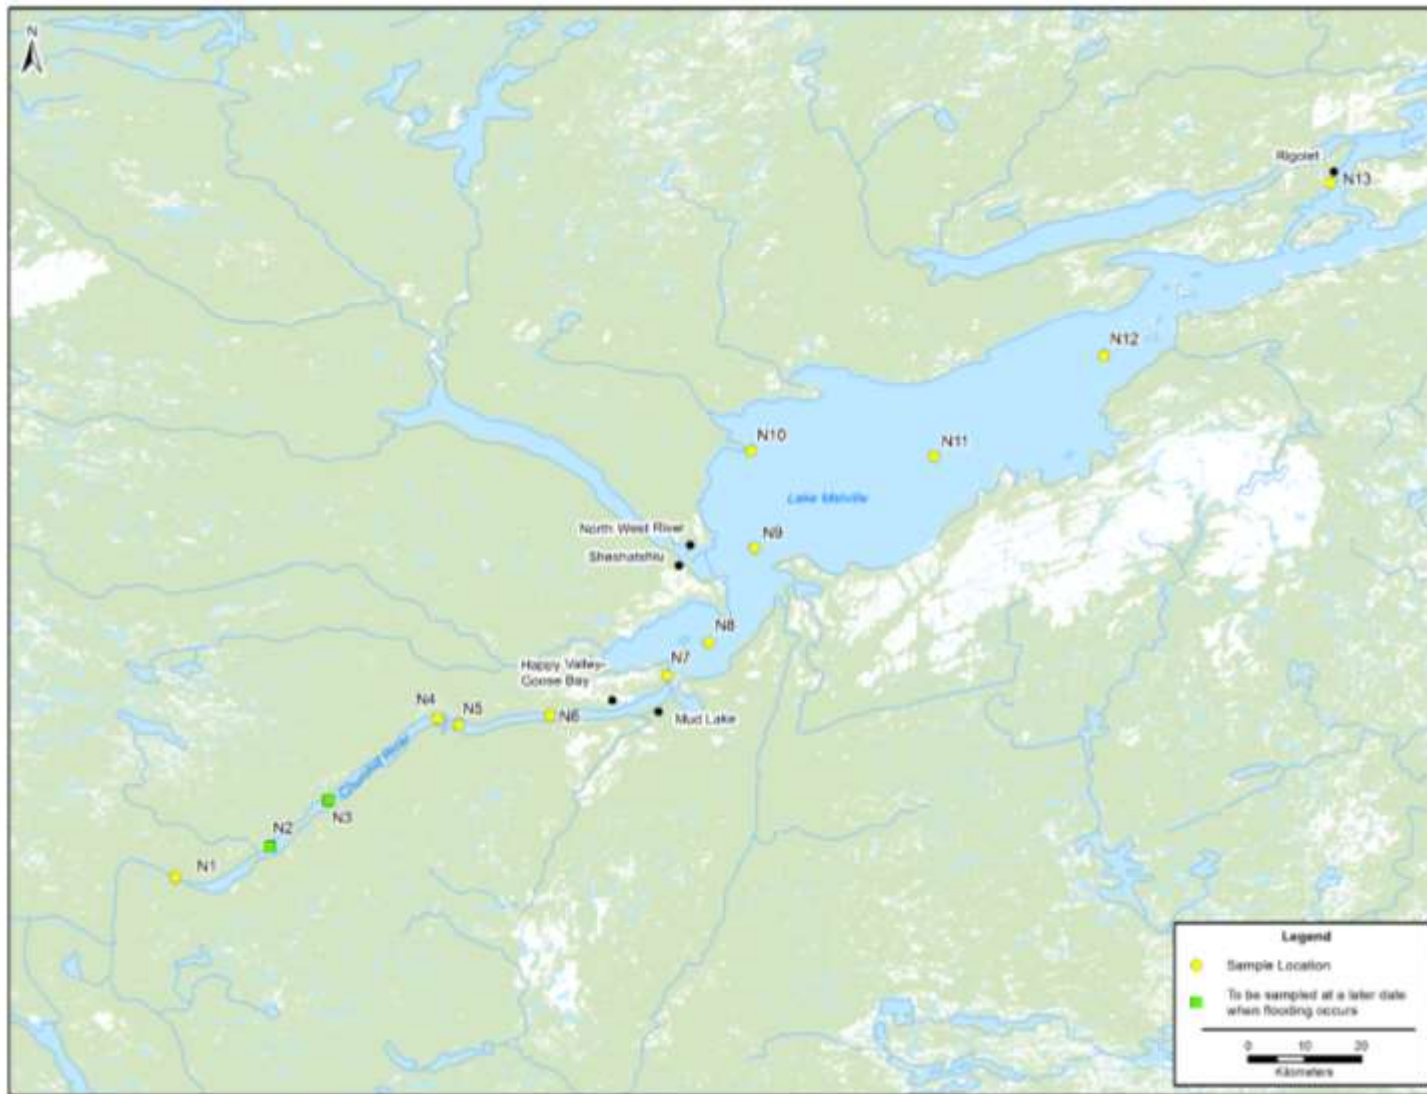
N

Rigolet

N13

N12

N10

N11

Lake Melville

North West River

Sheshatshiu

N9

N8

Happy Valley-Goose Bay

N7

N4

N5

N6

Mud Lake

Churchill River

N3

N2

N1

Legend

Sample Location

To be sampled at a later date when flooding occurs

0 10 20

Kilometers